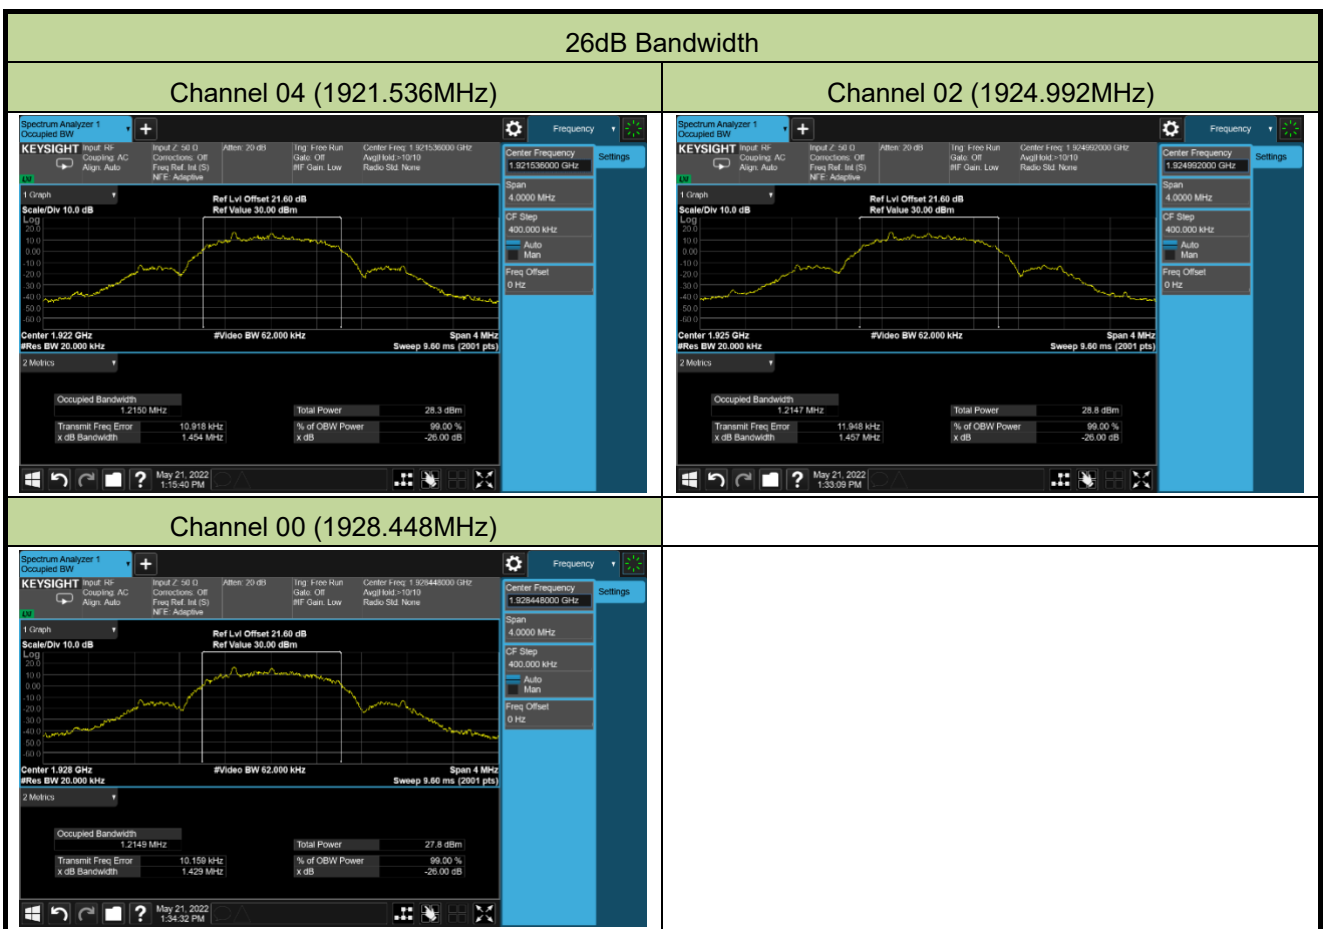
26dB Bandwidth

Channel 04 (1921.536MHz)

Spectrum Analyzer 1
Occupied BW

Frequency

KEYSIGHT Input: RF Coupling: AC Align: Auto
Input Z: 50 Ω Corrections: Off Freq Ref: Int (S) NFE: Adaptive
Atten: 20 dB
Trig: Free Run Gate: Off IF Gain: Low
Center Freq: 1.921536000 GHz Avg|Hold:>10/10 Radio Std: None

1 Graph
Scale/Div 10.0 dB
Log
Ref Lvl Offset 21.60 dB
Ref Value 30.00 dBm
20.0
10.0
0.00
-10.0
-20.0
-30.0
-40.0
-50.0
-60.0
Center 1.922 GHz
#Res BW 20.000 kHz
#Video BW 62.000 kHz
Span 4 MHz
Sweep 9.60 ms (2001 pts)

2 Metrics
Occupied Bandwidth
1.2150 MHz
Total Power 28.3 dBm
Transmit Freq Error 10.918 kHz
% of OBW Power 99.00 %
x dB Bandwidth 1.454 MHz
x dB -26.00 dB

Center Frequency
1.921536000 GHz
Settings
Span
4.0000 MHz
CF Step
400.000 kHz
Auto
Man
Freq Offset
0 Hz

May 21, 2022
1:15:40 PM

Channel 02 (1924.992MHz)

Spectrum Analyzer 1
Occupied BW

Frequency

KEYSIGHT Input: RF Coupling: AC Align: Auto
Input Z: 50 Ω Corrections: Off Freq Ref: Int (S) NFE: Adaptive
Atten: 20 dB
Trig: Free Run Gate: Off IF Gain: Low
Center Freq: 1.924992000 GHz Avg|Hold:>10/10 Radio Std: None

1 Graph
Scale/Div 10.0 dB
Log
Ref Lvl Offset 21.60 dB
Ref Value 30.00 dBm
20.0
10.0
0.00
-10.0
-20.0
-30.0
-40.0
-50.0
-60.0
Center 1.925 GHz
#Res BW 20.000 kHz
#Video BW 62.000 kHz
Span 4 MHz
Sweep 9.60 ms (2001 pts)

2 Metrics
Occupied Bandwidth
1.2147 MHz
Total Power 28.8 dBm
Transmit Freq Error 11.948 kHz
% of OBW Power 99.00 %
x dB Bandwidth 1.457 MHz
x dB -26.00 dB

Center Frequency
1.924992000 GHz
Settings
Span
4.0000 MHz
CF Step
400.000 kHz
Auto
Man
Freq Offset
0 Hz

May 21, 2022
1:33:09 PM

Channel 00 (1928.448MHz)

Spectrum Analyzer 1
Occupied BW

Frequency

KEYSIGHT Input: RF Coupling: AC Align: Auto
Input Z: 50 Ω Corrections: Off Freq Ref: Int (S) NFE: Adaptive
Atten: 20 dB
Trig: Free Run Gate: Off IF Gain: Low
Center Freq: 1.928448000 GHz Avg|Hold:>10/10 Radio Std: None

1 Graph
Scale/Div 10.0 dB
Log
Ref Lvl Offset 21.60 dB
Ref Value 30.00 dBm
20.0
10.0
0.00
-10.0
-20.0
-30.0
-40.0
-50.0
-60.0
Center 1.928 GHz
#Res BW 20.000 kHz
#Video BW 62.000 kHz
Span 4 MHz
Sweep 9.60 ms (2001 pts)

2 Metrics
Occupied Bandwidth
1.2149 MHz
Total Power 27.8 dBm
Transmit Freq Error 10.159 kHz
% of OBW Power 99.00 %
x dB Bandwidth 1.429 MHz
x dB -26.00 dB

Center Frequency
1.928448000 GHz
Settings
Span
4.0000 MHz
CF Step
400.000 kHz
Auto
Man
Freq Offset
0 Hz

May 21, 2022
1:34:32 PM